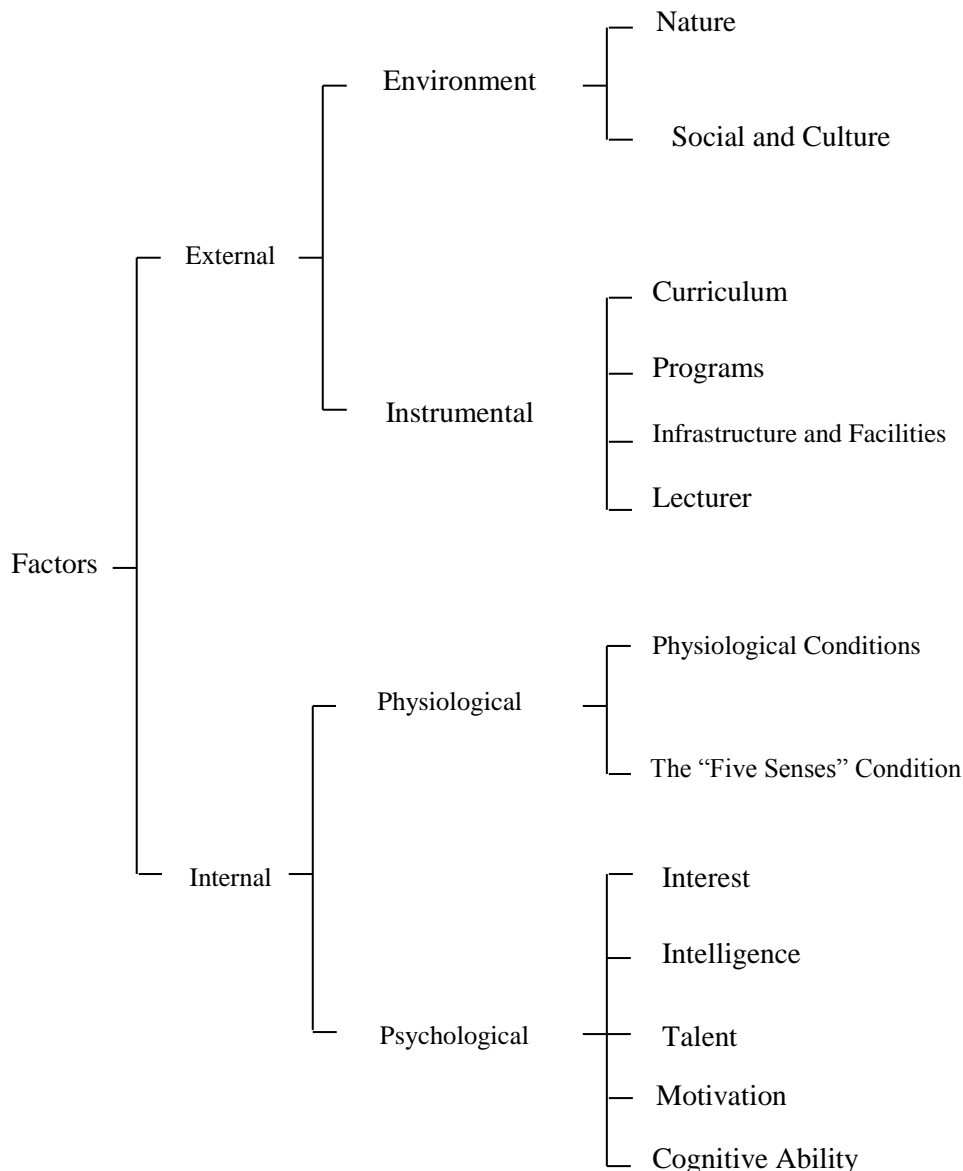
Factors

External

Environment

Nature

Social and Culture

Instrumental

Curriculum

Programs

Infrastructure and Facilities

Lecturer

Internal

Physiological

Physiological Conditions

The "Five Senses" Condition

Psychological

Interest

Intelligence

Talent

Motivation

Cognitive Ability